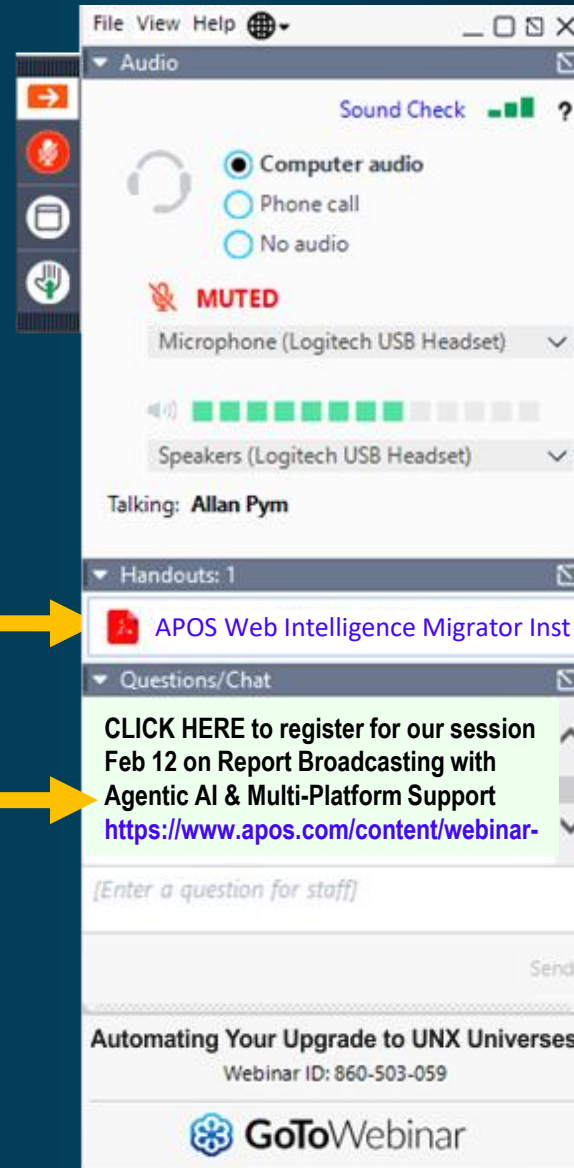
File View Help

Audio

Sound Check ?

Computer audio

Phone call

No audio

MUTED

Microphone (Logitech USB Headset)

Speakers (Logitech USB Headset)

Talking: Allan Pym

Handouts: 1

APOS Web Intelligence Migrator Inst

Questions/Chat

CLICK HERE to register for our session Feb 12 on Report Broadcasting with Agentic AI & Multi-Platform Support https://www.apos.com/content/webinar-

[Enter a question for staff]

Send

Automating Your Upgrade to UNX Universes

Webinar ID: 860-503-059

GoToWebinar